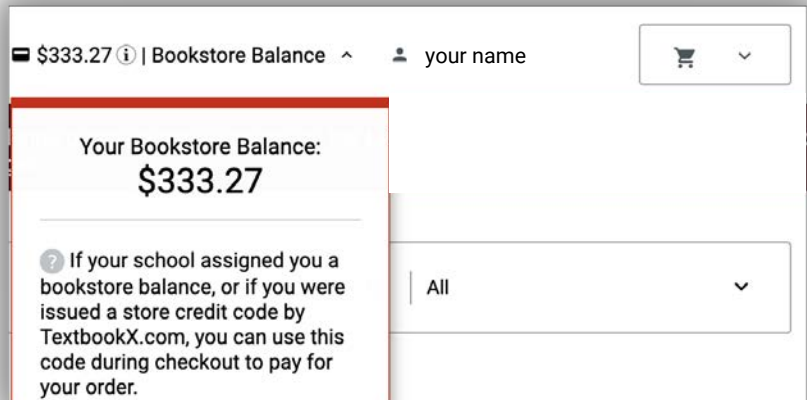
$333.27 | Bookstore Balance

your name

Your Bookstore Balance:
$333.27

If your school assigned you a bookstore balance, or if you were issued a store credit code by TextbookX.com, you can use this code during checkout to pay for your order.

All